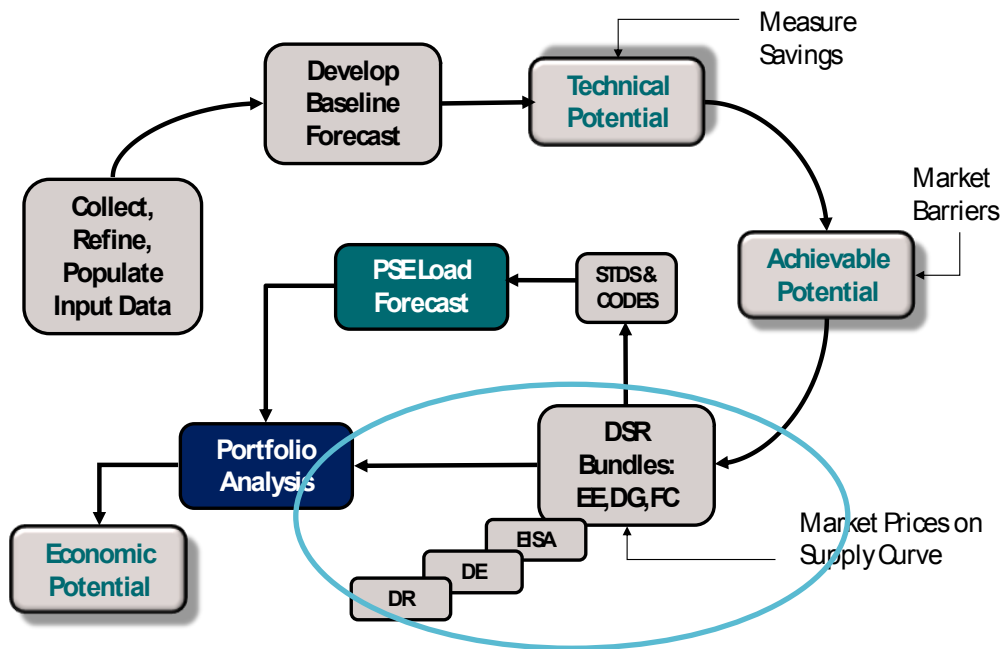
Measure Savings

Develop Baseline Forecast

Technical Potential

Market Barriers

Collect, Refine, Populate Input Data

PSE Load Forecast

STDS & CODES

Achievable Potential

Portfolio Analysis

DSR Bundles: EE, DG, FC

Economic Potential

EISA

DE

DR

Market Prices on Supply Curve